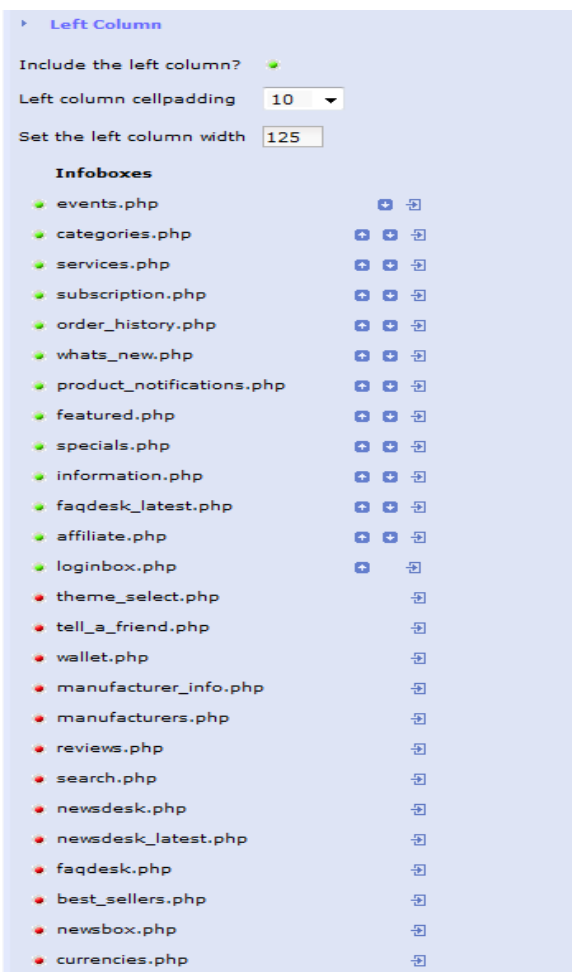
Left Column

Include the left column?

Left column cellpadding 10

Set the left column width 125

Infoboxes

events.php

categories.php

services.php

subscription.php

order_history.php

whats_new.php

product_notifications.php

featured.php

specials.php

information.php

faqdesk_latest.php

affiliate.php

loginbox.php

theme_select.php

tell_a_friend.php

wallet.php

manufacturer_info.php

manufacturers.php

reviews.php

search.php

newsdesk.php

newsdesk_latest.php

faqdesk.php

best_sellers.php

newsbox.php

currencies.php